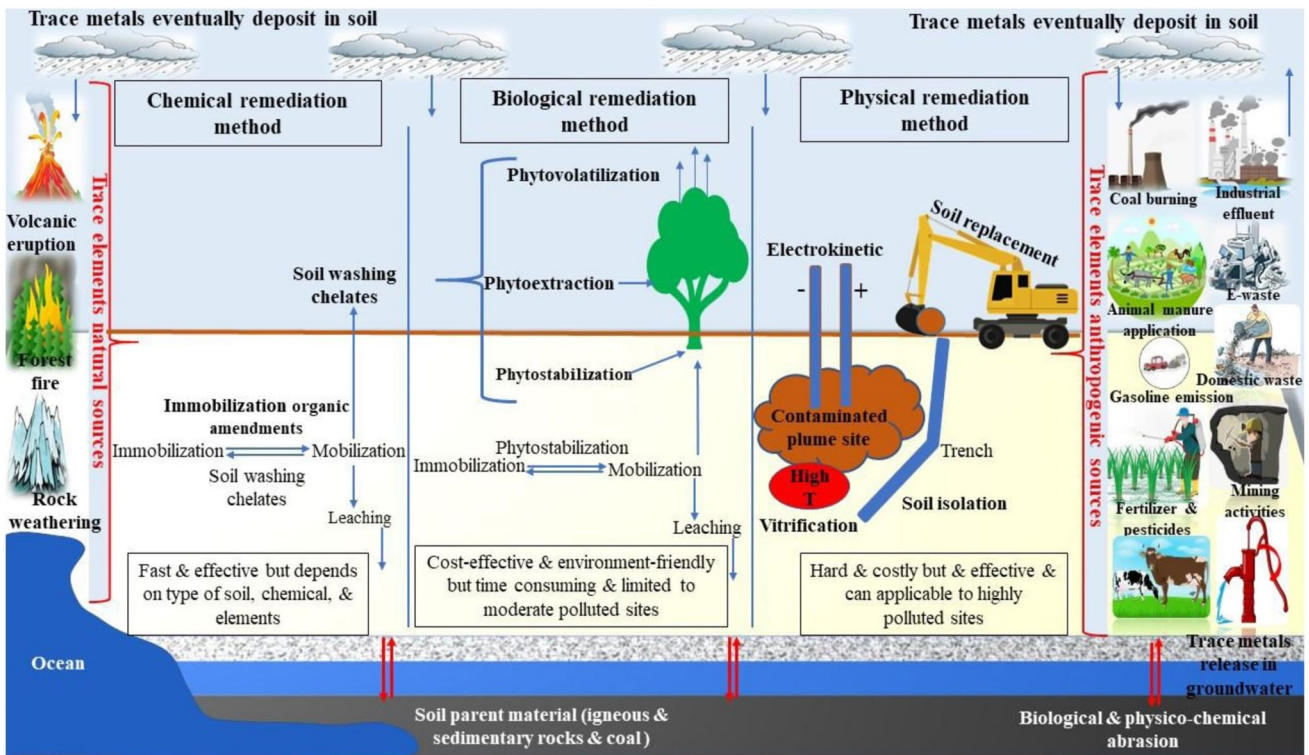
Trace metals eventually deposit in soil

Trace metals eventually deposit in soil

Trace elements natural sources

Volcanic eruption

Forest fire

Rock weathering

Chemical remediation method

Soil washing chelates

Immobilization organic amendments

Immobilization

Mobilization

Soil washing chelates

Leaching

Fast & effective but depends on type of soil, chemical, & elements

Biological remediation method

Phytovolatilization

Phytoextraction

Phytostabilization

Phytostabilization

Immobilization

Mobilization

Leaching

Cost-effective & environment-friendly but time consuming & limited to moderate polluted sites

Physical remediation method

Electrokinetic

-

+

Soil replacement

Contaminated plume site

High T

Vitrification

Trench

Soil isolation

Hard & costly but & effective & can applicable to highly polluted sites

Trace elements anthropogenic sources

Coal burning

Industrial effluent

Animal manure application

E-waste

Gasoline emission

Domestic waste

Fertilizer & pesticides

Mining activities

Trace metals release in groundwater

Ocean

Soil parent material (igneous & sedimentary rocks & coal )

Biological & physico-chemical abrasion